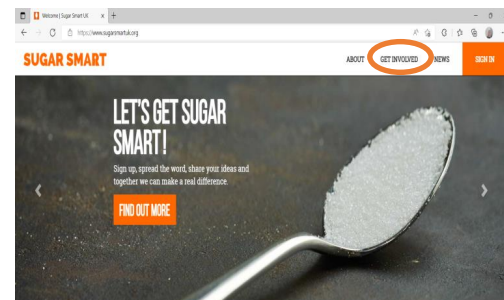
Welcome | Sugar Smart UK
https://www.sugarsmartuk.org

SUGAR SMART
ABOUT
GET INVOLVED
NEWS
SIGN IN

LET'S GET SUGAR SMART!
Sign up, spread the word, share your ideas and together we can make a real difference.
FIND OUT MORE